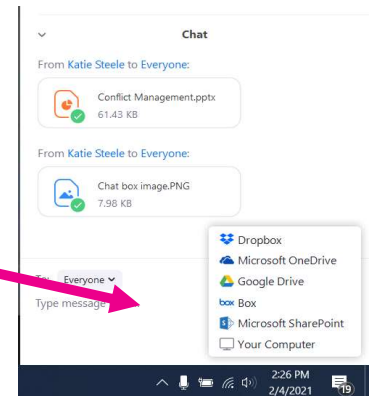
Chat

From Katie Steele to Everyone:

Conflict Management.pptx
61.43 KB

From Katie Steele to Everyone:

Chat box image.PNG
7.98 KB

Dropbox
Microsoft OneDrive
Google Drive
box Box
Microsoft SharePoint
Your Computer

To: Everyone

Type message

2:26 PM
2/4/2021
19